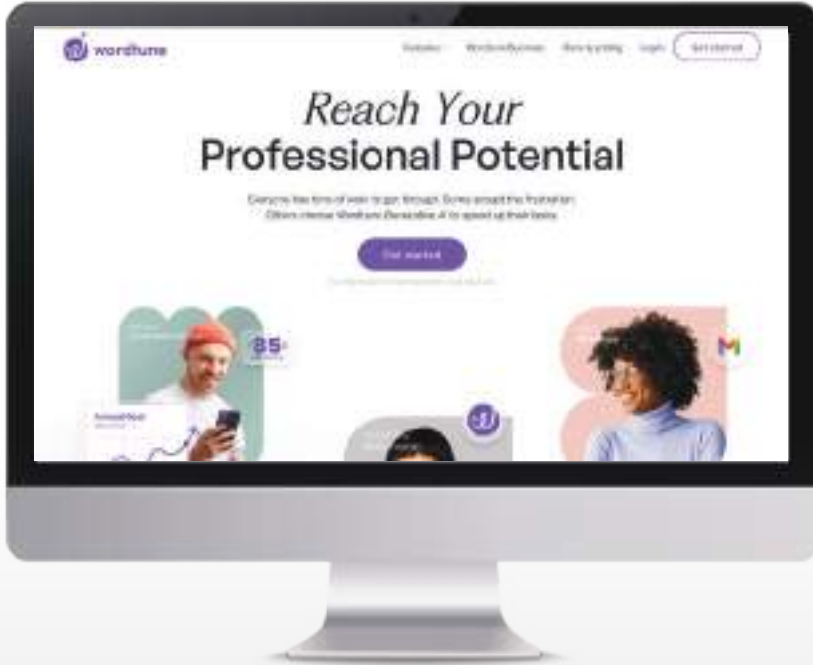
wordtune

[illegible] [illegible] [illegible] Login Get started

Reach Your Professional Potential

Everyone has tons of work to get through. Some accept the frustration. Others choose Wordtune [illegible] to speed up their tasks.

Get started

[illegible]

85

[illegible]

M